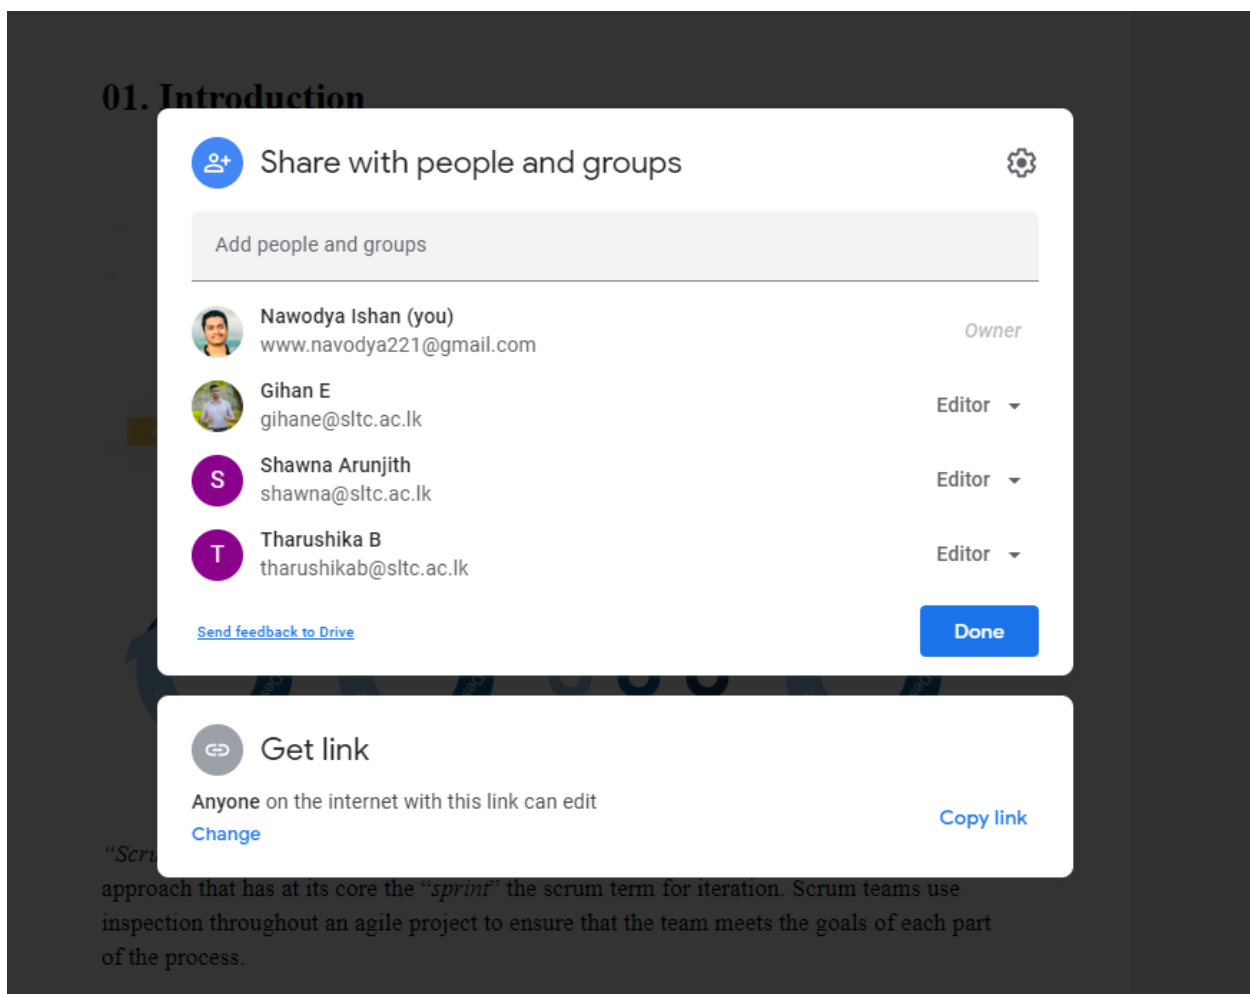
01. Introduction

Share with people and groups

Add people and groups

Nawodya Ishan (you)
www.navodya221@gmail.com
Owner

Gihan E
gihane@sltc.ac.lk
Editor

S
Shawna Arunjith
shawna@sltc.ac.lk
Editor

T
Tharushika B
tharushikab@sltc.ac.lk
Editor

Send feedback to Drive

Done

Get link

Anyone on the internet with this link can edit
Change

Copy link

"Scr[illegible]
approach that has at its core the "sprint" the scrum term for iteration. Scrum teams use inspection throughout an agile project to ensure that the team meets the goals of each part of the process.